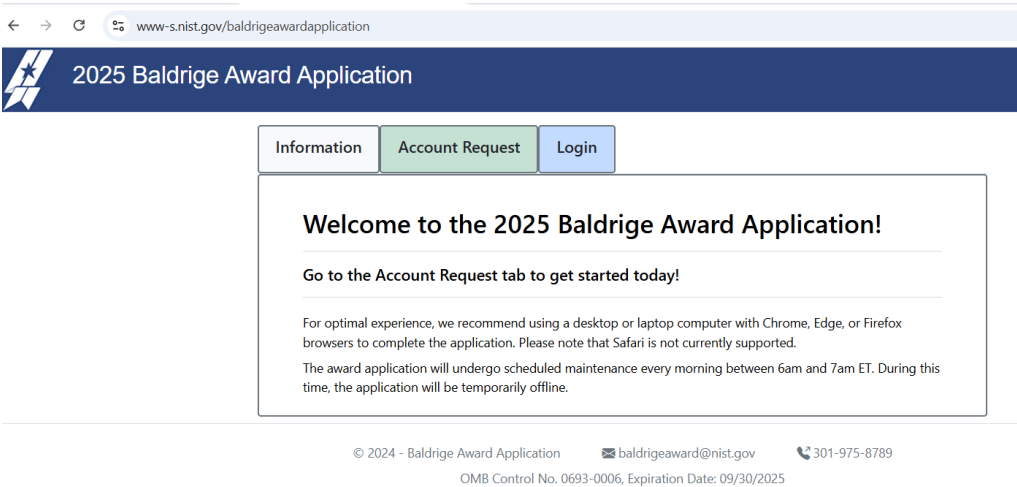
www-s.nist.gov/baldrigeawardapplication

2025 Baldrige Award Application

Information
Account Request
Login

Welcome to the 2025 Baldrige Award Application!

Go to the Account Request tab to get started today!

For optimal experience, we recommend using a desktop or laptop computer with Chrome, Edge, or Firefox browsers to complete the application. Please note that Safari is not currently supported.

The award application will undergo scheduled maintenance every morning between 6am and 7am ET. During this time, the application will be temporarily offline.

© 2024 - Baldrige Award Application
baldrigeaward@nist.gov
301-975-8789
OMB Control No. 0693-0006, Expiration Date: 09/30/2025